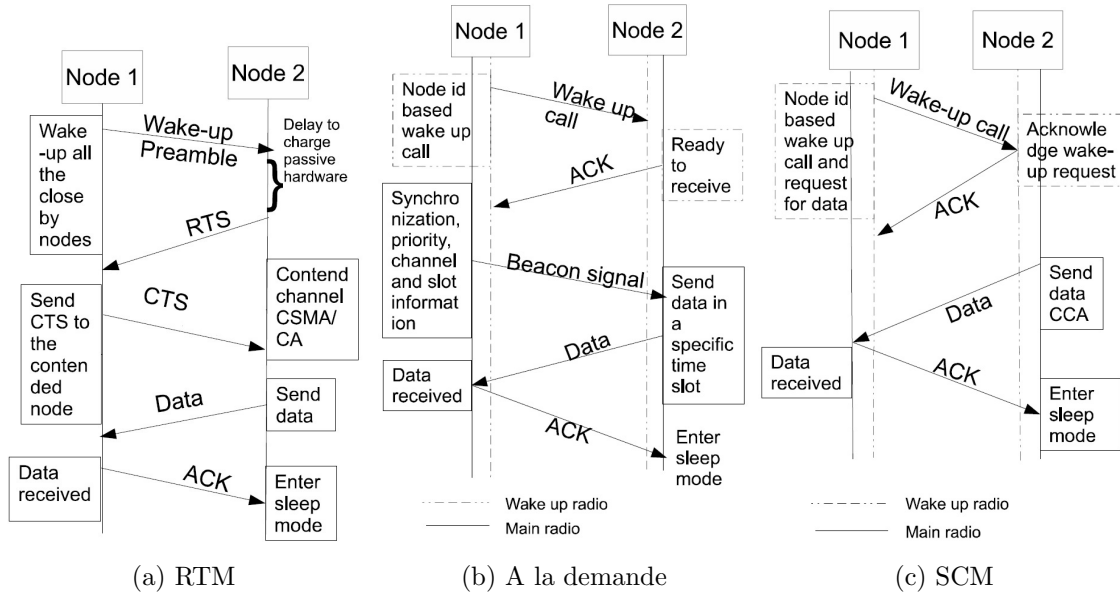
Node 1

Node 2

Wake-up all the close by nodes

Wake-up Preamble

Delay to charge passive hardware

RTS

Contend channel CSMA/CA

Send CTS to the contended node

CTS

Data

Send data

Data received

ACK

Enter sleep mode

(a) RTM

Node 1

Node 2

Node id based wake up call

Wake up call

Ready to receive

ACK

Synchronization, priority, channel and slot information

Beacon signal

Send data in a specific time slot

Data

Data received

ACK

Enter sleep mode

Wake up radio

Main radio

(b) A la demande

Node 1

Node 2

Node id based wake up call and request for data

Wake-up call

Acknowledge wake-up request

ACK

Send data CCA

Data

Data received

ACK

Enter sleep mode

Wake up radio

Main radio

(c) SCM